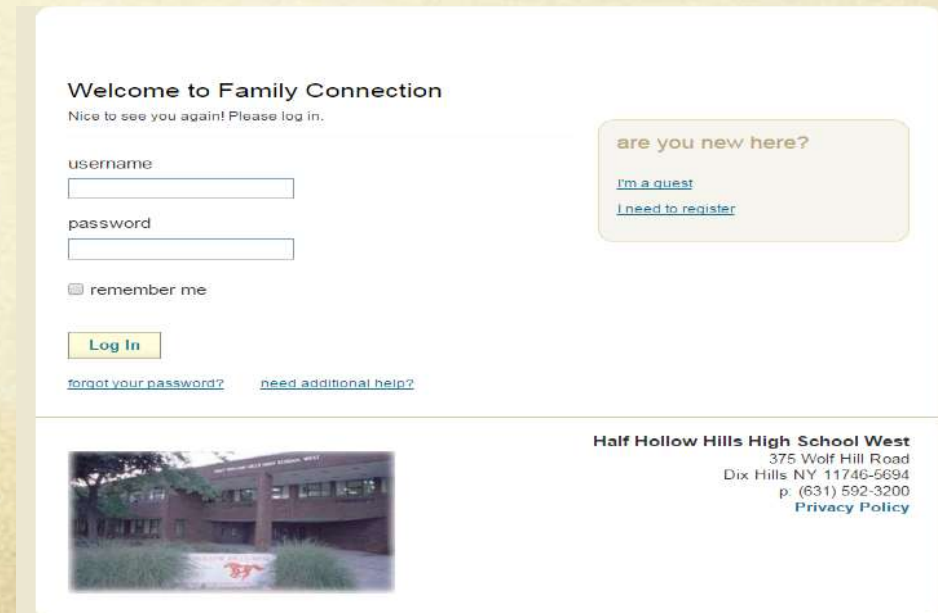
Welcome to Family Connection
Nice to see you again! Please log in.

username

password

remember me

Log In

forgot your password? need additional help?

are you new here?

I'm a guest

I need to register

Half Hollow Hills High School West
375 Wolf Hill Road
Dix Hills NY 11746-5694
p: (631) 592-3200
Privacy Policy